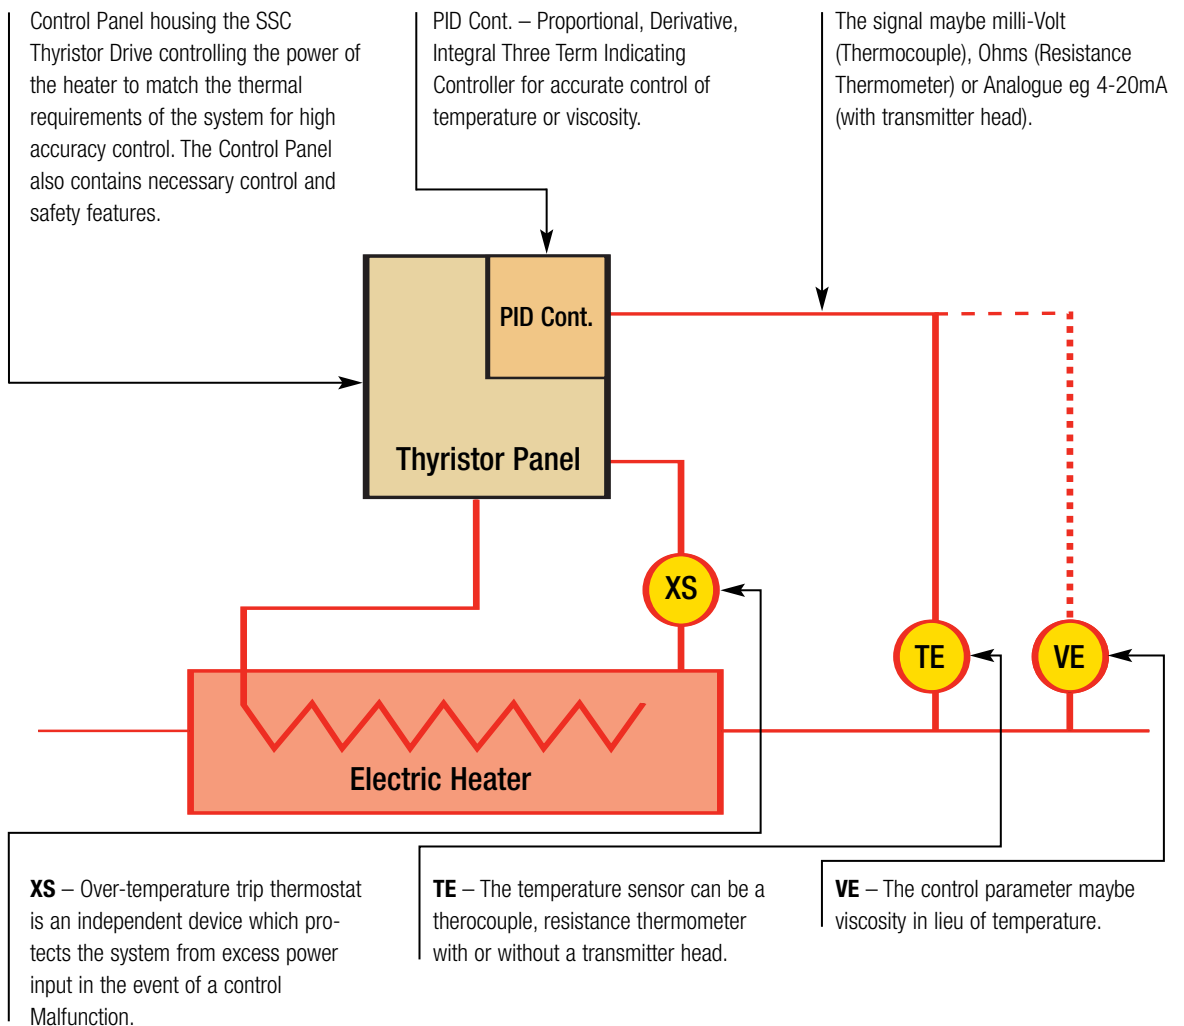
Control Panel housing the SSC Thyristor Drive controlling the power of the heater to match the thermal requirements of the system for high accuracy control. The Control Panel also contains necessary control and safety features.

PID Cont. – Proportional, Derivative, Integral Three Term Indicating Controller for accurate control of temperature or viscosity.

The signal maybe milli-Volt (Thermocouple), Ohms (Resistance Thermometer) or Analogue eg 4-20mA (with transmitter head).

PID Cont.

Thyristor Panel

XS

TE

VE

Electric Heater

**XS** – Over-temperature trip thermostat is an independent device which protects the system from excess power input in the event of a control Malfunction.

**TE** – The temperature sensor can be a therocouple, resistance thermometer with or without a transmitter head.

**VE** – The control parameter maybe viscosity in lieu of temperature.